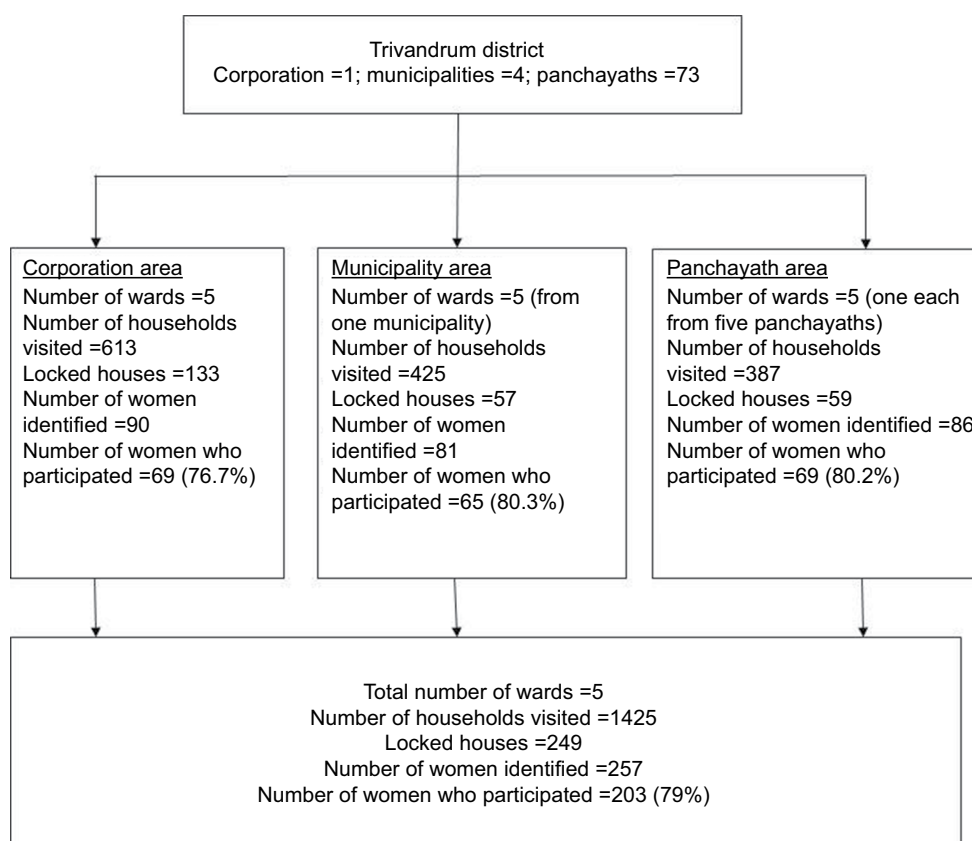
Trivandrum district
Corporation =1; municipalities =4; panchayaths =73

Corporation area
Number of wards =5
Number of households visited =613
Locked houses =133
Number of women identified =90
Number of women who participated =69 (76.7%)

Municipality area
Number of wards =5 (from one municipality)
Number of households visited =425
Locked houses =57
Number of women identified =81
Number of women who participated =65 (80.3%)

Panchayath area
Number of wards =5 (one each from five panchayaths)
Number of households visited =387
Locked houses =59
Number of women identified =86
Number of women who participated =69 (80.2%)

Total number of wards =5
Number of households visited =1425
Locked houses =249
Number of women identified =257
Number of women who participated =203 (79%)